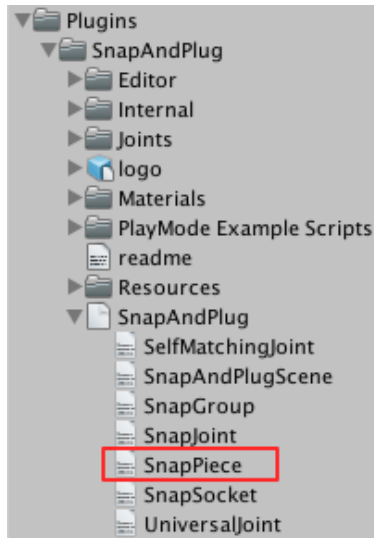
Plugins
SnapAndPlug
Editor
Internal
Joints
logo
Materials
PlayMode Example Scripts
readme
Resources
SnapAndPlug
SelfMatchingJoint
SnapAndPlugScene
SnapGroup
SnapJoint
SnapPiece
SnapSocket
UniversalJoint